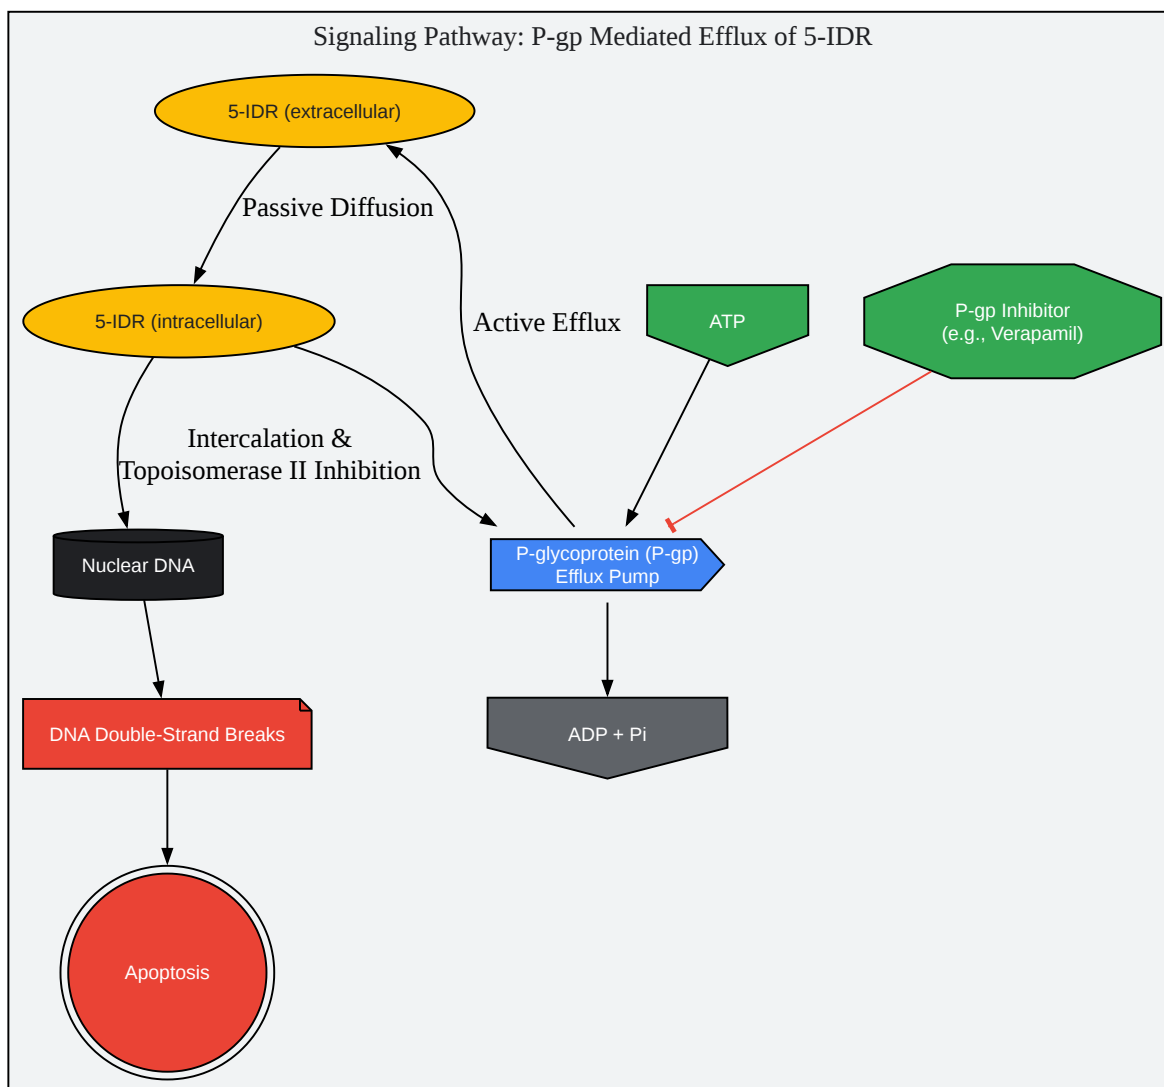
Signaling Pathway: P-gp Mediated Efflux of 5-IDR

5-IDR (extracellular)

Passive Diffusion

5-IDR (intracellular)

Active Efflux

ATP

P-gp Inhibitor
(e.g., Verapamil)

Intercalation &
Topoisomerase II Inhibition

Nuclear DNA

P-glycoprotein (P-gp)
Efflux Pump

DNA Double-Strand Breaks

ADP + Pi

Apoptosis